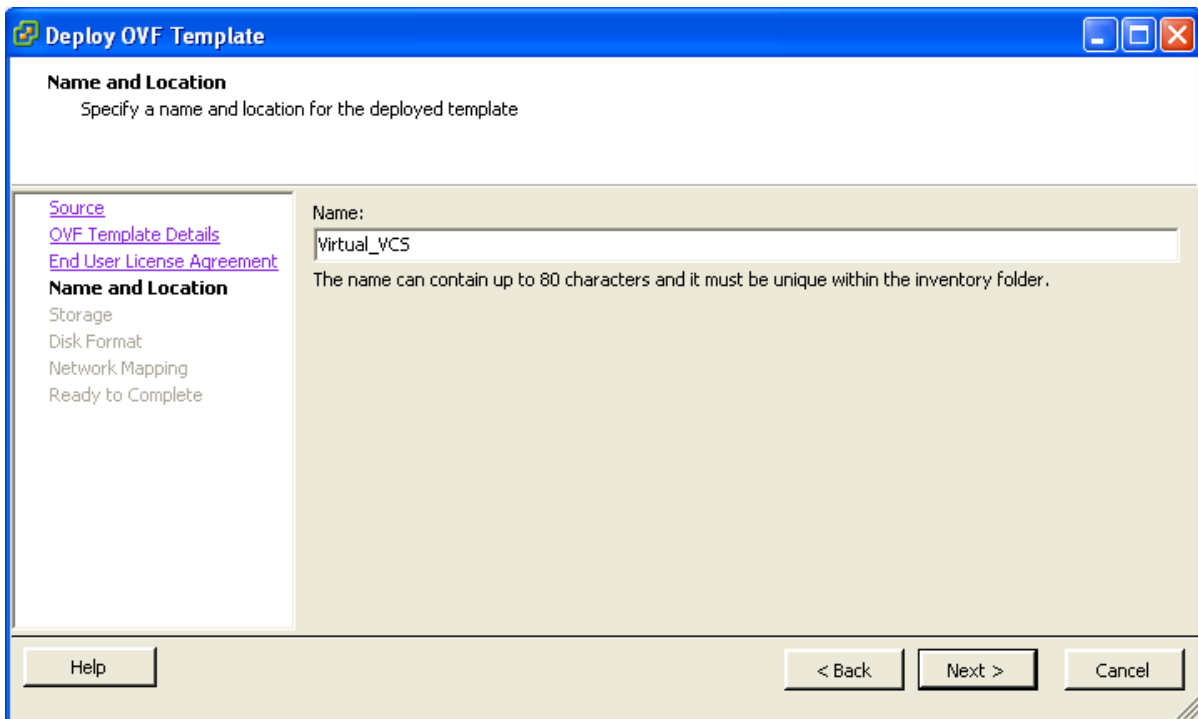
Deploy OVF Template

Name and Location
Specify a name and location for the deployed template

Source
OVF Template Details
End User License Agreement
Name and Location
Storage
Disk Format
Network Mapping
Ready to Complete

Name:
Virtual_VCS
The name can contain up to 80 characters and it must be unique within the inventory folder.

Help
< Back
Next >
Cancel